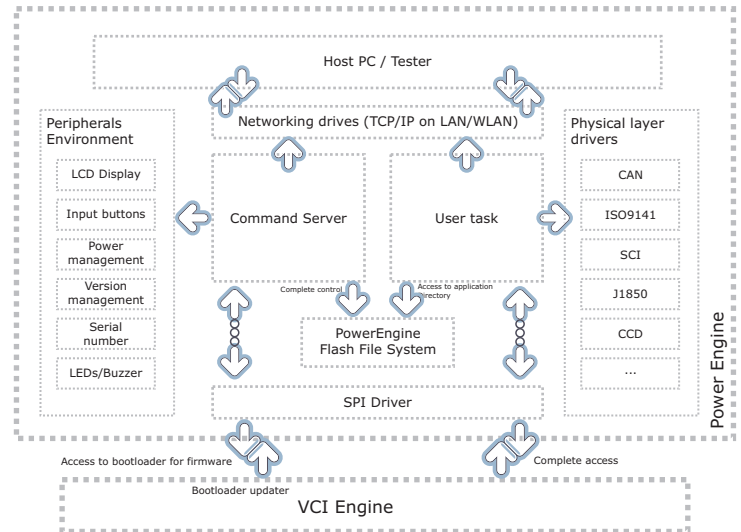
Host PC / Tester

Networking drives (TCP/IP on LAN/WLAN)

Peripherals Environment

LCD Display

Input buttons

Power management

Version management

Serial number

LEDs/Buzzer

Command Server

User task

Physical layer drivers

CAN

ISO9141

SCI

J1850

CCD

...

Complete control

Access to application directory

PowerEngine Flash File System

SPI Driver

Power Engine

Access to bootloader for firmware

Bootloader updater

Complete access

VCI Engine